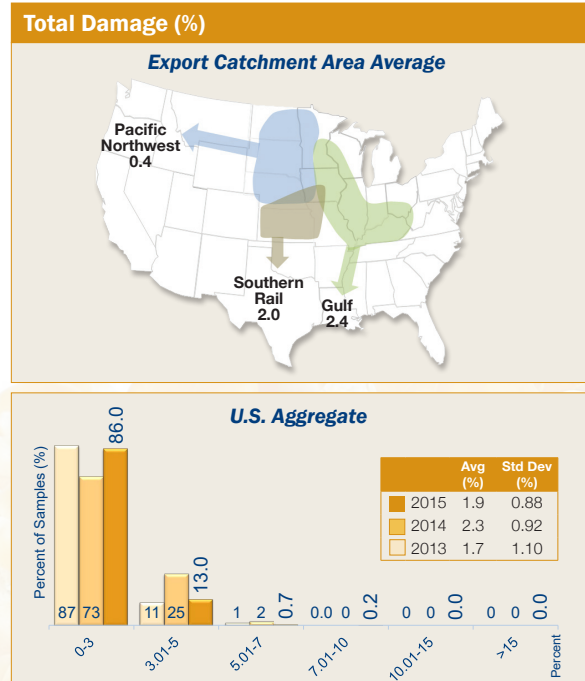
Total Damage (%)

Export Catchment Area Average

Pacific Northwest 0.4

Southern Rail 2.0

Gulf 2.4

U.S. Aggregate

Percent of Samples (%)

| | Avg (%) | Std Dev (%) |
|---|---|---|
| 2015 | 1.9 | 0.88 |
| 2014 | 2.3 | 0.92 |
| 2013 | 1.7 | 1.10 |

87 73 86.0

11 25 13.0

1 2 0.7

0.0 0 0.2

0 0 0.0

0 0 0.0

0-3

3.01-5

5.01-7

7.01-10

10.01-15

>15

Percent